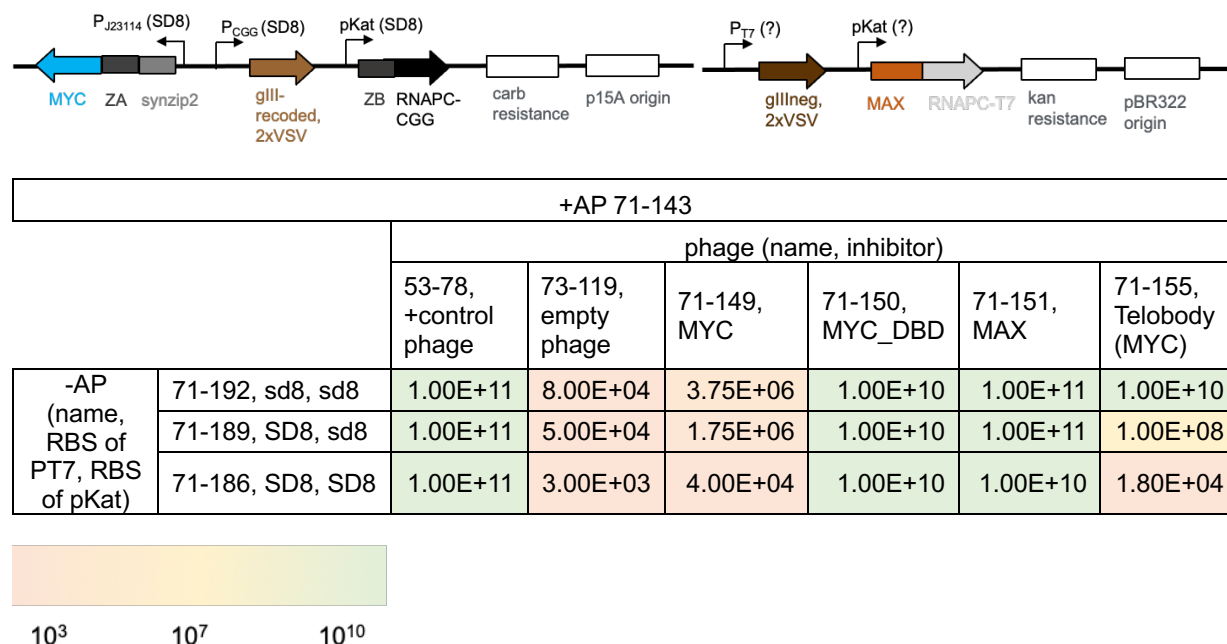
$P_{J23114}$ (SD8)
$P_{CGG}$ (SD8)
pKat (SD8)
MYC ZA synzip2
gIII-recoded, 2xVSV
ZB RNAPC-CGG
carb resistance
p15A origin

$P_{T7}$ (?)
pKat (?)
gIIIneg, 2xVSV
MAX
RNAPC-T7
kan resistance
pBR322 origin

| +AP 71-143 | | | | | | | |
|---|---|---|---|---|---|---|---|
| | | phage (name, inhibitor) | | | | | |
| | | 53-78, +control phage | 73-119, empty phage | 71-149, MYC | 71-150, MYC_DBD | 71-151, MAX | 71-155, Telobody (MYC) |
| -AP (name, RBS of PT7, RBS of pKat) | 71-192, sd8, sd8 | 1.00E+11 | 8.00E+04 | 3.75E+06 | 1.00E+10 | 1.00E+11 | 1.00E+10 |
| | 71-189, SD8, sd8 | 1.00E+11 | 5.00E+04 | 1.75E+06 | 1.00E+10 | 1.00E+11 | 1.00E+08 |
| | 71-186, SD8, SD8 | 1.00E+11 | 3.00E+03 | 4.00E+04 | 1.00E+10 | 1.00E+10 | 1.80E+04 |

$10^3$ $10^7$ $10^{10}$